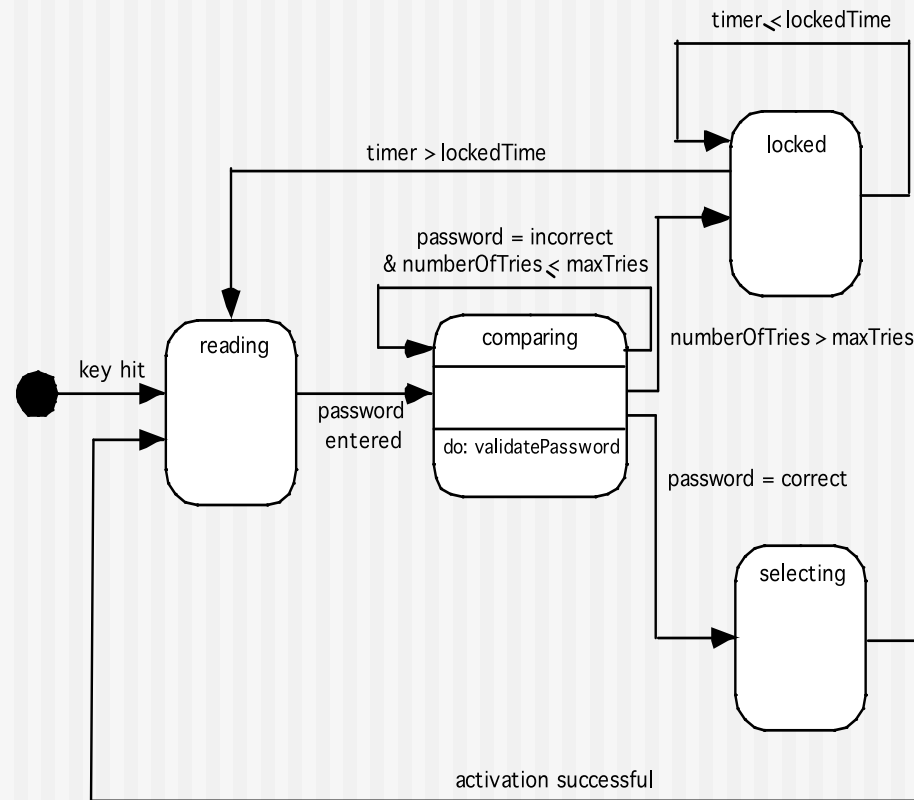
timer $\leq$ lockedTime

locked

timer > lockedTime

password = incorrect
& numberOfTries $\leq$ maxTries

reading

comparing

numberOfTries > maxTries

key hit

password entered

do: validatePassword

password = correct

selecting

activation successful